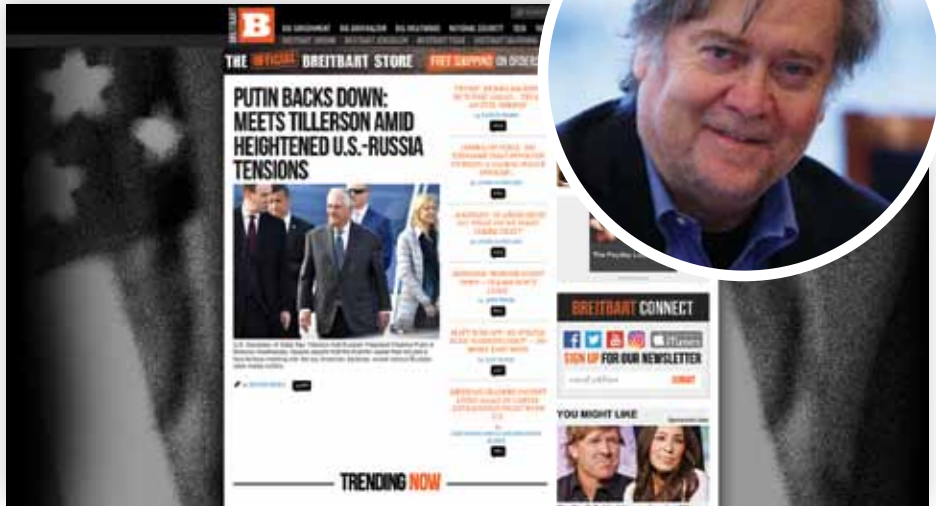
B

BREITBART

BIG GOVERNMENT BIG HOLLYWOOD BIG JOURNALISM NATIONAL SECURITY TECH

THE OFFICIAL BREITBART STORE FREE SHIPPING ON ORDERS

PUTIN BACKS DOWN: MEETS TILLERSON AMID HEIGHTENED U.S.-RUSSIA TENSIONS

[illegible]

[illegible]

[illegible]

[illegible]

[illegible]

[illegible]

BREITBART CONNECT

iTunes

SIGN UP FOR OUR NEWSLETTER

SUBMIT

YOU MIGHT LIKE

TRENDING NOW